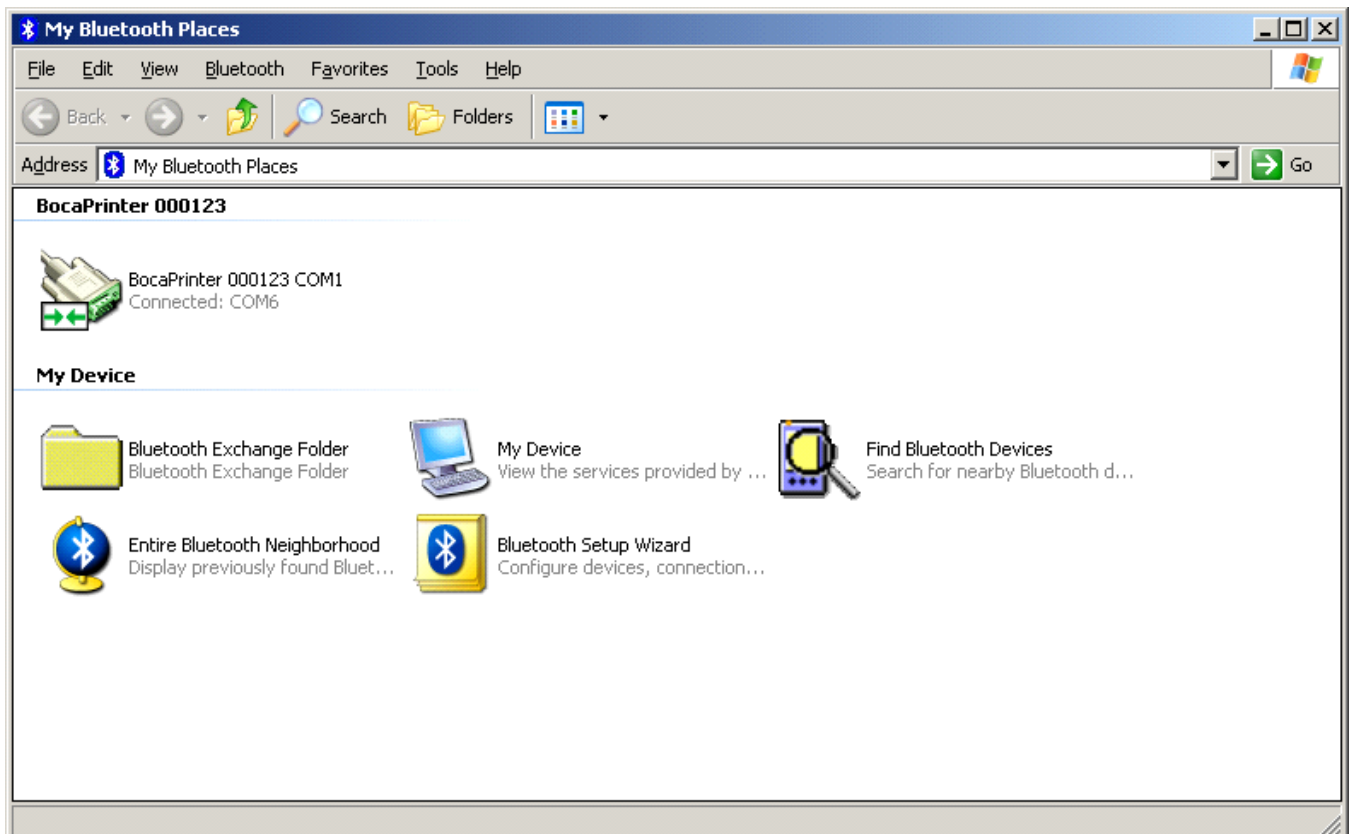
My Bluetooth Places

File Edit View Bluetooth Favorites Tools Help

Back Search Folders

Address My Bluetooth Places Go

BocaPrinter 000123

BocaPrinter 000123 COM1
Connected: COM6

My Device

Bluetooth Exchange Folder
Bluetooth Exchange Folder

My Device
View the services provided by ...

Find Bluetooth Devices
Search for nearby Bluetooth d...

Entire Bluetooth Neighborhood
Display previously found Bluet...

Bluetooth Setup Wizard
Configure devices, connection...